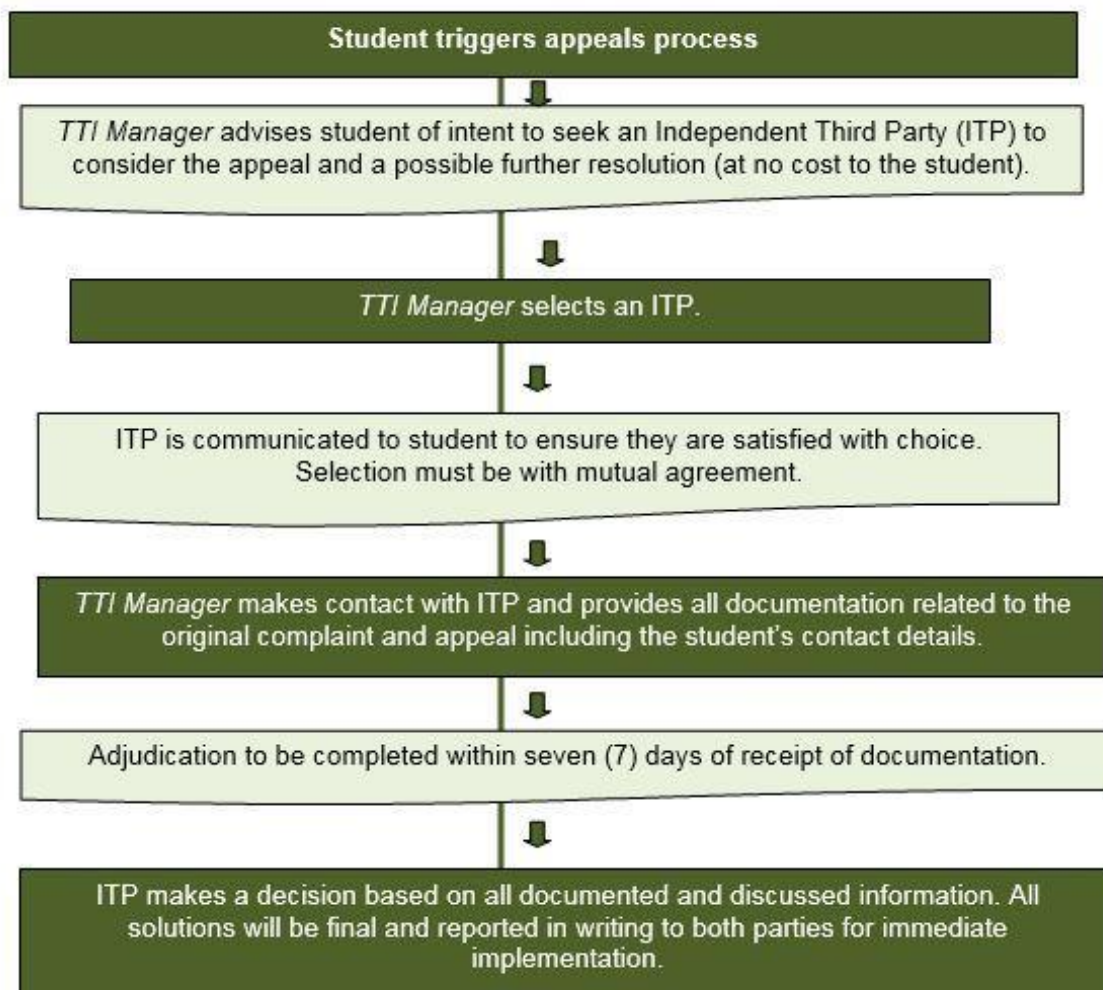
Student triggers appeals process

*TTI Manager* advises student of intent to seek an Independent Third Party (ITP) to consider the appeal and a possible further resolution (at no cost to the student).

*TTI Manager* selects an ITP.

ITP is communicated to student to ensure they are satisfied with choice. Selection must be with mutual agreement.

*TTI Manager* makes contact with ITP and provides all documentation related to the original complaint and appeal including the student's contact details.

Adjudication to be completed within seven (7) days of receipt of documentation.

ITP makes a decision based on all documented and discussed information. All solutions will be final and reported in writing to both parties for immediate implementation.